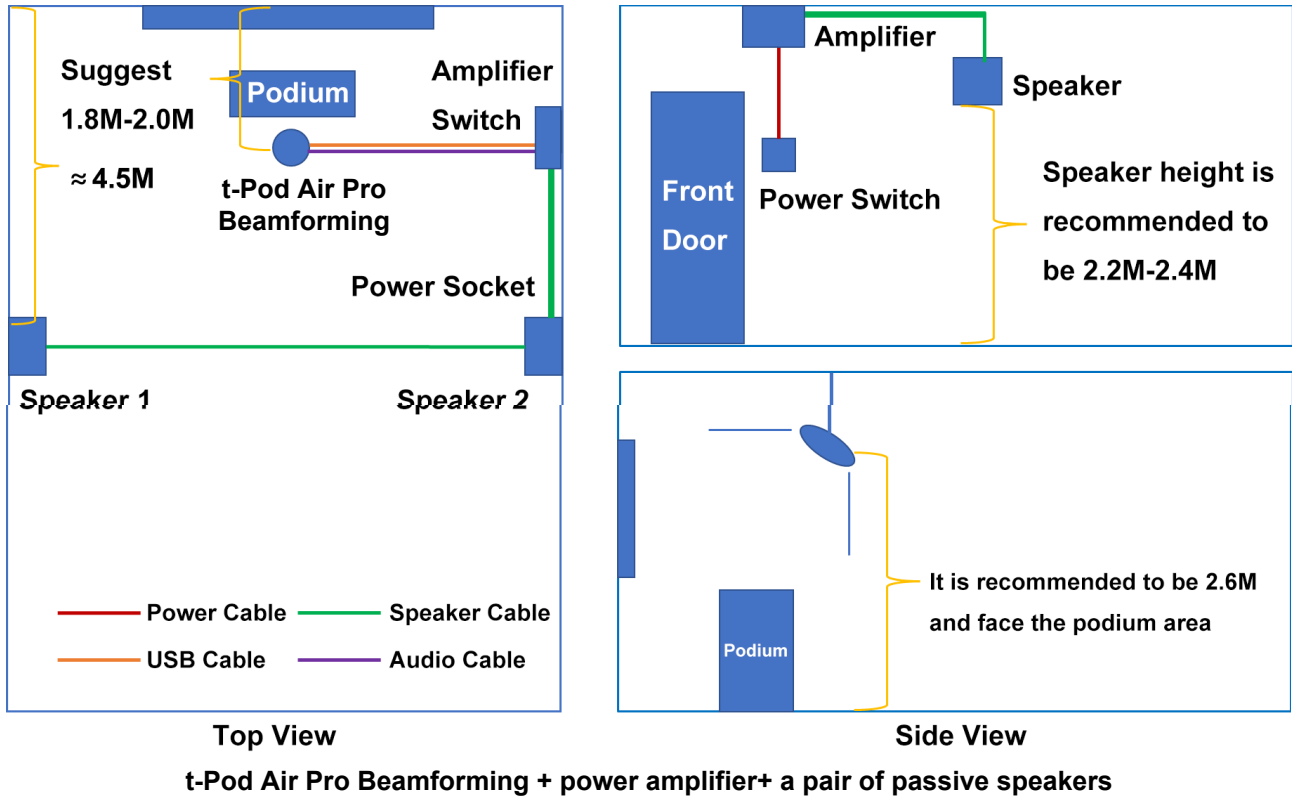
Suggest 1.8M-2.0M

Podium

Amplifier Switch

≈ 4.5M

t-Pod Air Pro Beamforming

Power Socket

Speaker 1

Speaker 2

Power Cable

Speaker Cable

USB Cable

Audio Cable

Top View

Amplifier

Speaker

Front Door

Power Switch

Speaker height is recommended to be 2.2M-2.4M

Podium

It is recommended to be 2.6M and face the podium area

Side View

t-Pod Air Pro Beamforming + power amplifier+ a pair of passive speakers